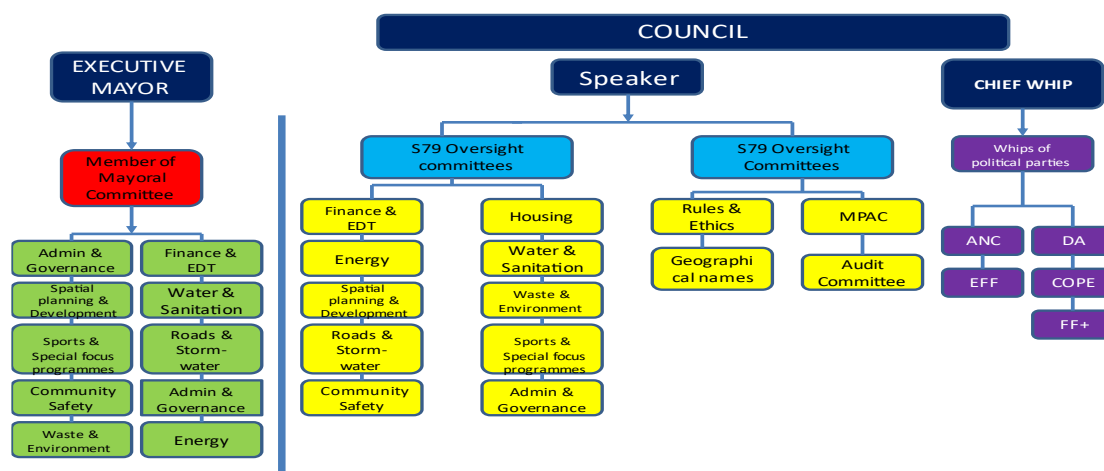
COUNCIL

EXECUTIVE MAYOR

Member of Mayoral Committee

Admin & Governance

Finance & EDT

Spatial planning & Development

Water & Sanitation

Sports & Special focus programmes

Roads & Storm-water

Community Safety

Admin & Governance

Waste & Environment

Energy

Speaker

S79 Oversight committees

Finance & EDT

Housing

Energy

Water & Sanitation

Spatial planning & Development

Waste & Environment

Roads & Storm-water

Sports & Special focus programmes

Community Safety

Admin & Governance

S79 Oversight Committees

Rules & Ethics

MPAC

Geographi cal names

Audit Committee

CHIEF WHIP

Whips of political parties

ANC

DA

EFF

COPE

FF+